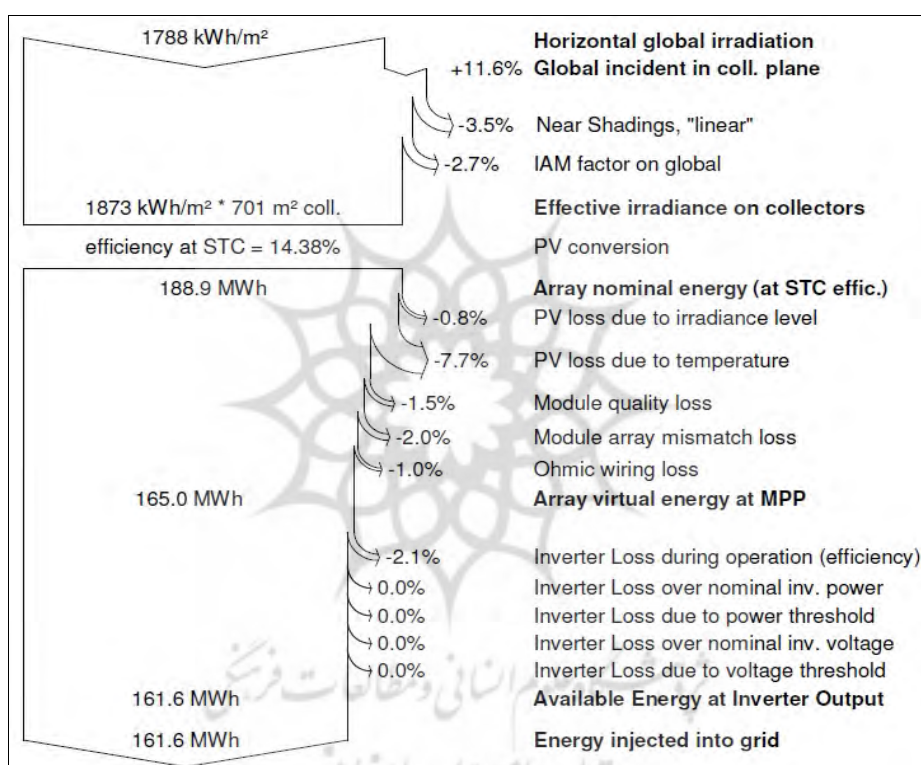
1788 kWh/m²

Horizontal global irradiation

+11.6% Global incident in coll. plane

-3.5% Near Shadings, "linear"

-2.7% IAM factor on global

1873 kWh/m² * 701 m² coll.

Effective irradiance on collectors

efficiency at STC = 14.38%

PV conversion

188.9 MWh

Array nominal energy (at STC effic.)

-0.8% PV loss due to irradiance level

-7.7% PV loss due to temperature

-1.5% Module quality loss

-2.0% Module array mismatch loss

-1.0% Ohmic wiring loss

165.0 MWh

Array virtual energy at MPP

-2.1% Inverter Loss during operation (efficiency)

0.0% Inverter Loss over nominal inv. power

0.0% Inverter Loss due to power threshold

0.0% Inverter Loss over nominal inv. voltage

0.0% Inverter Loss due to voltage threshold

161.6 MWh

Available Energy at Inverter Output

161.6 MWh

Energy injected into grid